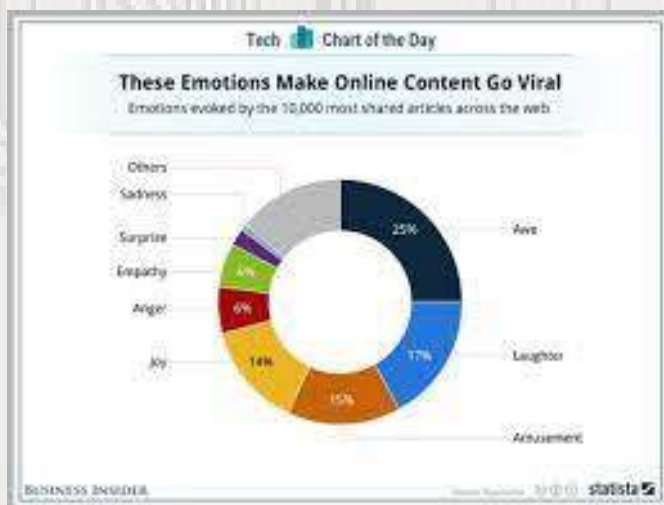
Tech Chart of the Day

These Emotions Make Online Content Go Viral

Emotions evoked by the 10,000 most shared articles across the web

Others

Sadness

Surprise

Empathy

Anger

Joy

25%

Awe

17%

Laughter

15%

Amusement

14%

6%

6%

BUSINESS INSIDER

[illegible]

statista